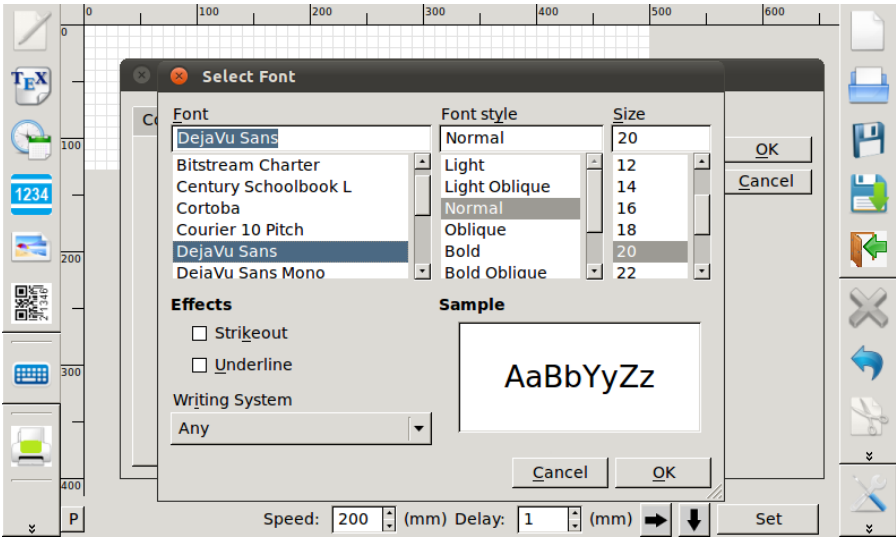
0 100 200 300 400 500 600

0

100

200

300

400

TEX

1234

Select Font

Co

Font

DejaVu Sans

Bitstream Charter
Century Schoolbook L
Cortoba
Courier 10 Pitch
DejaVu Sans
DejaVu Sans Mono

Font style

Normal

Light
Light Oblique
Normal
Oblique
Bold
Bold Oblique

Size

20

12
14
16
18
20
22

OK
Cancel

Effects

Strikeout

Underline

Sample

AaBbYyZz

Writing System

Any

Cancel

OK

P

Speed: 200 (mm) Delay: 1 (mm)

Set